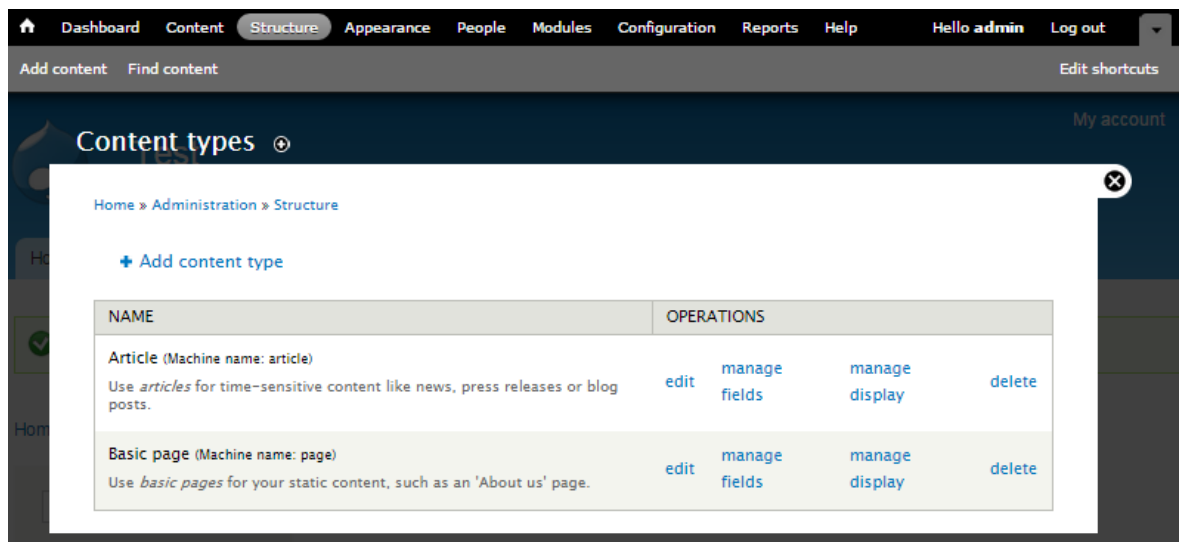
Dashboard Content Structure Appearance People Modules Configuration Reports Help Hello admin Log out

Add content Find content Edit shortcuts

My account

Content types

Home » Administration » Structure

+ Add content type

| NAME | OPERATIONS | | | |
|---|---|---|---|---|
| Article (Machine name: article) Use *articles* for time-sensitive content like news, press releases or blog posts. | edit | manage fields | manage display | delete |
| Basic page (Machine name: page) Use *basic pages* for your static content, such as an 'About us' page. | edit | manage fields | manage display | delete |